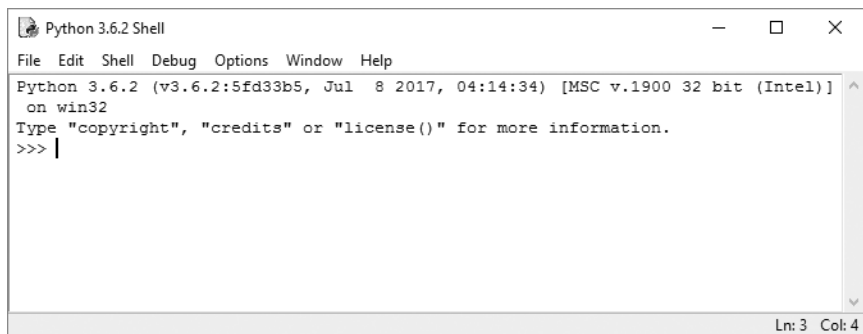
Python 3.6.2 Shell

File Edit Shell Debug Options Window Help

Python 3.6.2 (v3.6.2:5fd33b5, Jul 8 2017, 04:14:34) [MSC v.1900 32 bit (Intel)] on win32
Type "copyright", "credits" or "license()" for more information.
>>>

Ln: 3 Col: 4